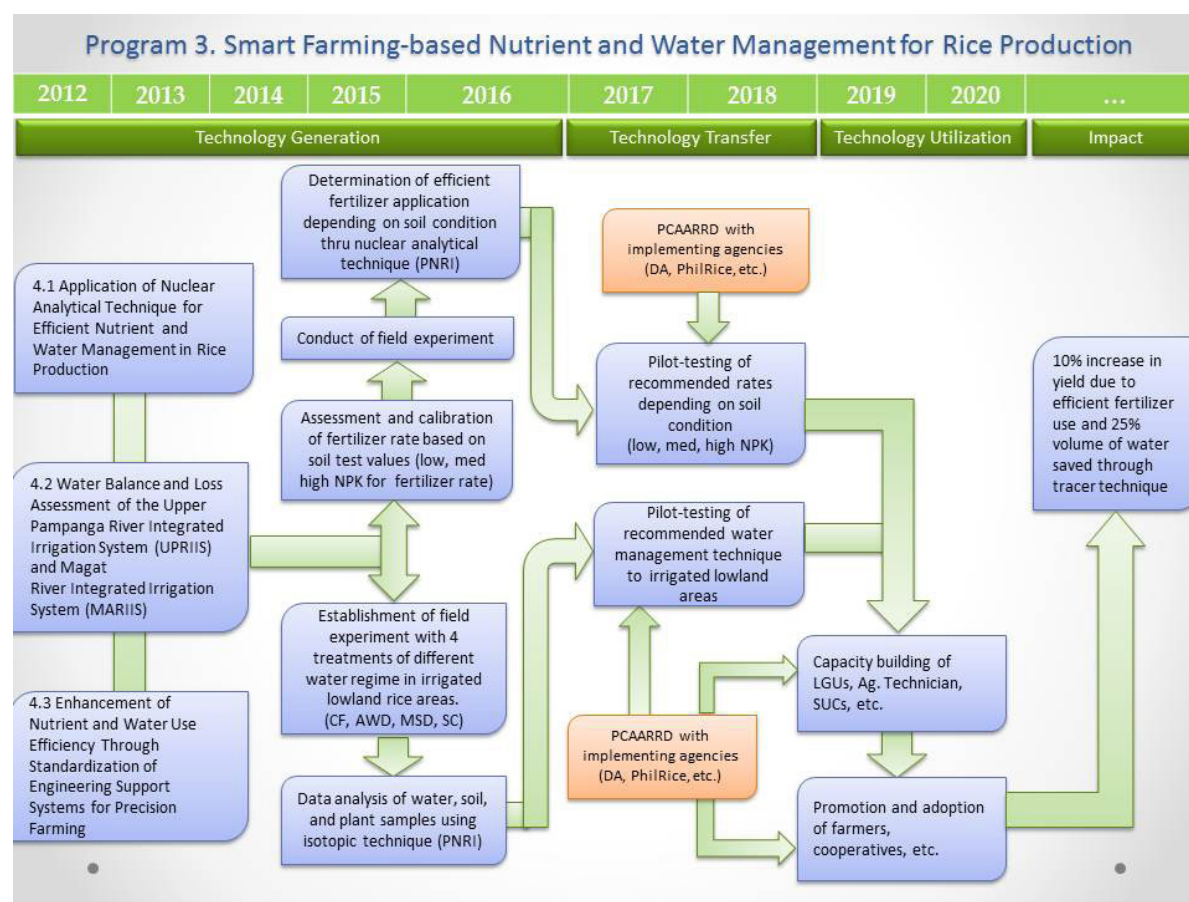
Program 3. Smart Farming-based Nutrient and Water Management for Rice Production

2012 2013 2014 2015 2016 2017 2018 2019 2020 ...

Technology Generation

Technology Transfer

Technology Utilization

Impact

4.1 Application of Nuclear Analytical Technique for Efficient Nutrient and Water Management in Rice Production

4.2 Water Balance and Loss Assessment of the Upper Pampanga River Integrated Irrigation System (UPRIIS) and Magat River Integrated Irrigation System (MARIIS)

4.3 Enhancement of Nutrient and Water Use Efficiency Through Standardization of Engineering Support Systems for Precision Farming

Determination of efficient fertilizer application depending on soil condition thru nuclear analytical technique (PNRI)

Conduct of field experiment

Assessment and calibration of fertilizer rate based on soil test values (low, med high NPK for fertilizer rate)

Establishment of field experiment with 4 treatments of different water regime in irrigated lowland rice areas. (CF, AWD, MSD, SC)

Data analysis of water, soil, and plant samples using isotopic technique (PNRI)

PCAARRD with implementing agencies (DA, PhilRice, etc.)

Pilot-testing of recommended rates depending on soil condition (low, med, high NPK)

Pilot-testing of recommended water management technique to irrigated lowland areas

PCAARRD with implementing agencies (DA, PhilRice, etc.)

Capacity building of LGUs, Ag. Technician, SUCs, etc.

Promotion and adoption of farmers, cooperatives, etc.

10% increase in yield due to efficient fertilizer use and 25% volume of water saved through tracer technique